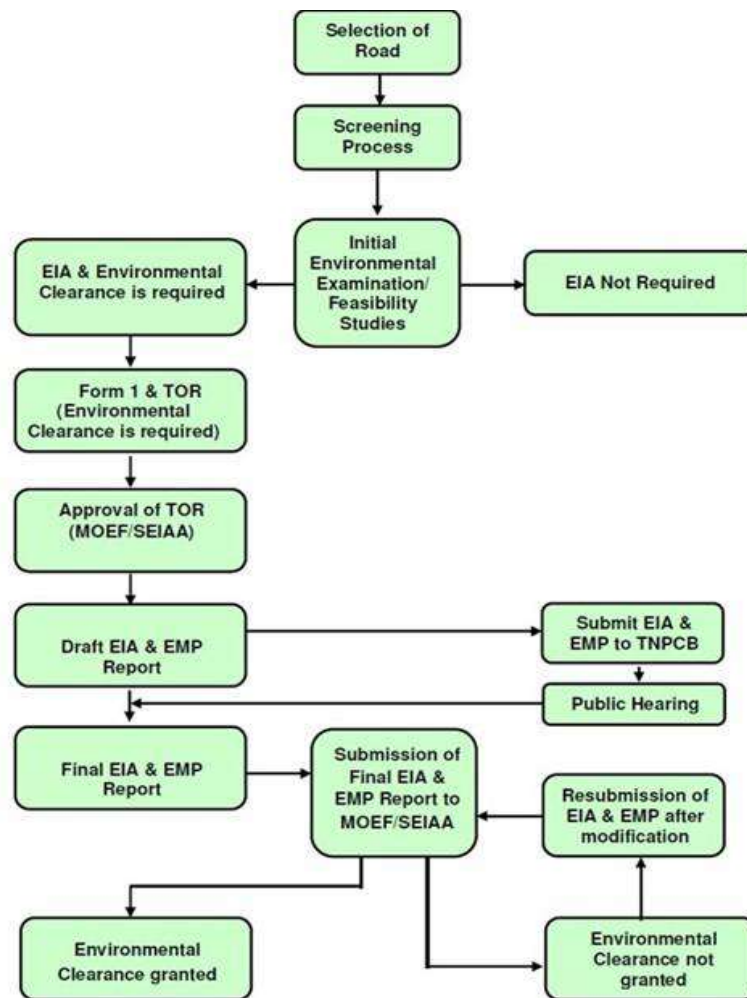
Selection of Road

Screening Process

EIA & Environmental Clearance is required

Initial Environmental Examination/ Feasibility Studies

EIA Not Required

Form 1 & TOR (Environmental Clearance is required)

Approval of TOR (MOEF/SEIAA)

Draft EIA & EMP Report

Submit EIA & EMP to TNPCB

Public Hearing

Final EIA & EMP Report

Submission of Final EIA & EMP Report to MOEF/SEIAA

Resubmission of EIA & EMP after modification

Environmental Clearance granted

Environmental Clearance not granted